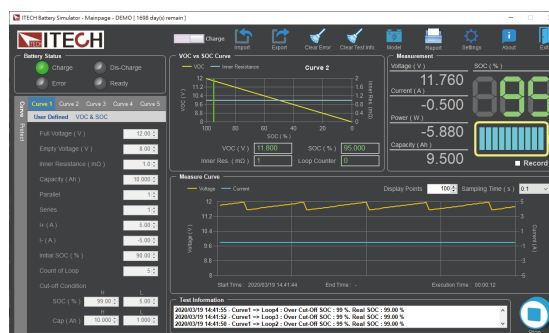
ITECH Battery Simulator - Mainpage - DEMO [ 1698 day(s) remain ]

ITECH

Charge

Import Export Clear Error Clear Test Info Model Report Settings About Exit

Battery Status
Charge Dis-Charge
Error Ready

Curve 1 Curve 2 Curve 3 Curve 4 Curve 5
Curve
Protect
User Defined VOC & SOC

Full Voltage ( V ) 12.00
Empty Voltage ( V ) 8.00
Inner Resistance ( mΩ ) 1.0
Capacity ( Ah ) 10.000
Parallel 1
Series 1
I+ ( A ) 5.00
I- ( A ) -5.00
Initial SOC ( % ) 90.00
Count of Loop 5
Cut-off Condition
H L
SOC ( % ) 99.00 5.00
H L
Cap ( Ah ) 10.000 1.000

VOC vs SOC Curve
VOC Inner Resistance Curve 2
VOC (V)
Inner Res. (mΩ)
SOC ( % )
12 11.2 10.4 9.6 8.8 8
100 80 60 40 20 0
2 1.6 1.2 0.8 0.4 0
VOC ( V ) 11.800 SOC ( % ) 95.000
Inner Res. ( mΩ ) 1 Loop Counter 0

Measurement
Voltage ( V ) 11.760
Current ( A ) -0.500
Power ( W ) -5.880
Capacity ( Ah ) 9.500
SOC ( % )
95
Record

Measure Curve
Voltage Current
Display Points 100 Sampling Time ( s ) 0.1
Voltage ( V )
Current ( A )
12 11.2 10.4 9.6 8.8 8
5 3 1 -1 -3 -5
Start Time: 2020/03/19 14:41:44 End Time: - Execution Time: 00:00:12

Test Information
2020/03/19 14:41:55 - Curve1 => Loop4 : Over Cut-Off SOC : 99 %, Real SOC : 99.00 %
2020/03/19 14:41:52 - Curve1 => Loop3 : Over Cut-Off SOC : 99 %, Real SOC : 99.00 %
2020/03/19 14:41:50 - Curve1 => Loop2 : Over Cut-Off SOC : 99 %, Real SOC : 99.00 %